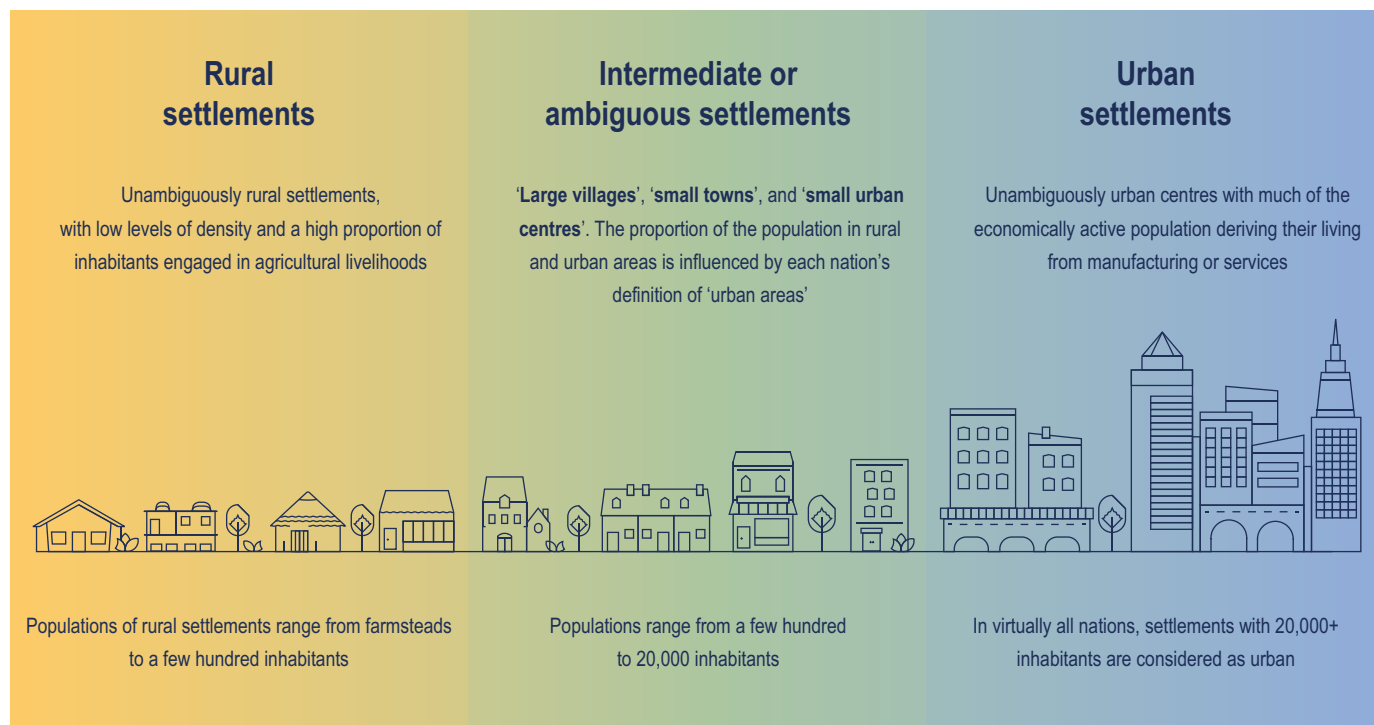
Rural settlements

Unambiguously rural settlements, with low levels of density and a high proportion of inhabitants engaged in agricultural livelihoods

Populations of rural settlements range from farmsteads to a few hundred inhabitants

Intermediate or ambiguous settlements

'Large villages', 'small towns', and 'small urban centres'. The proportion of the population in rural and urban areas is influenced by each nation's definition of 'urban areas'

Populations range from a few hundred to 20,000 inhabitants

Urban settlements

Unambiguously urban centres with much of the economically active population deriving their living from manufacturing or services

In virtually all nations, settlements with 20,000+ inhabitants are considered as urban